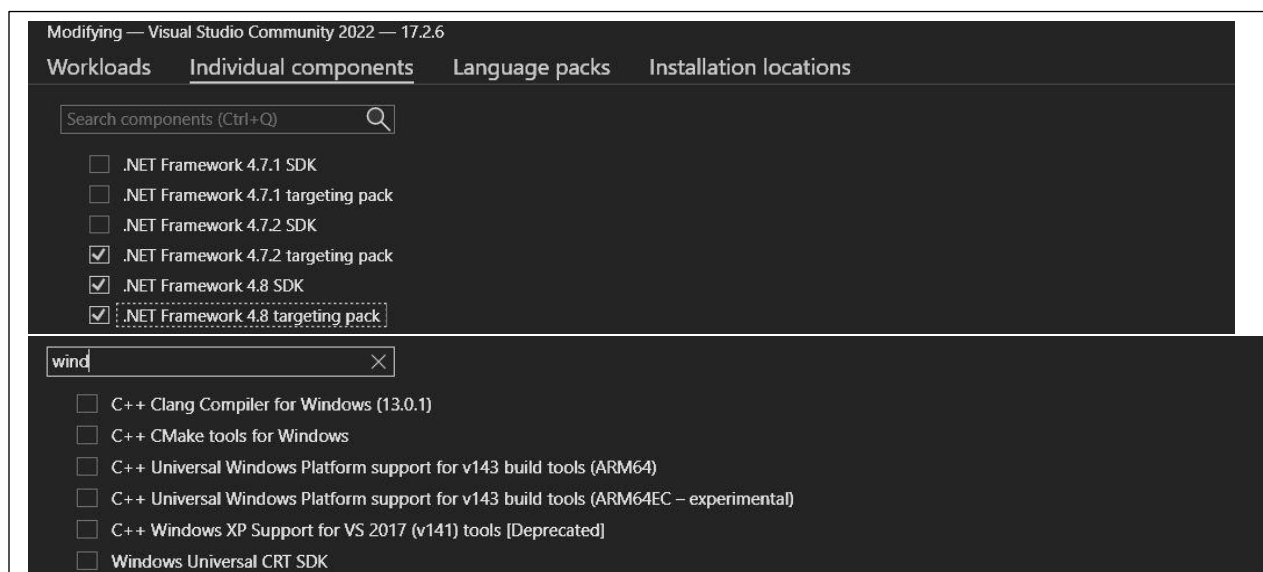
Modifying — Visual Studio Community 2022 — 17.2.6

Workloads Individual components Language packs Installation locations

Search components (Ctrl+Q)

.NET Framework 4.7.1 SDK
.NET Framework 4.7.1 targeting pack
.NET Framework 4.7.2 SDK
.NET Framework 4.7.2 targeting pack
.NET Framework 4.8 SDK
.NET Framework 4.8 targeting pack

wind

C++ Clang Compiler for Windows (13.0.1)
C++ CMake tools for Windows
C++ Universal Windows Platform support for v143 build tools (ARM64)
C++ Universal Windows Platform support for v143 build tools (ARM64EC – experimental)
C++ Windows XP Support for VS 2017 (v141) tools [Deprecated]
Windows Universal CRT SDK